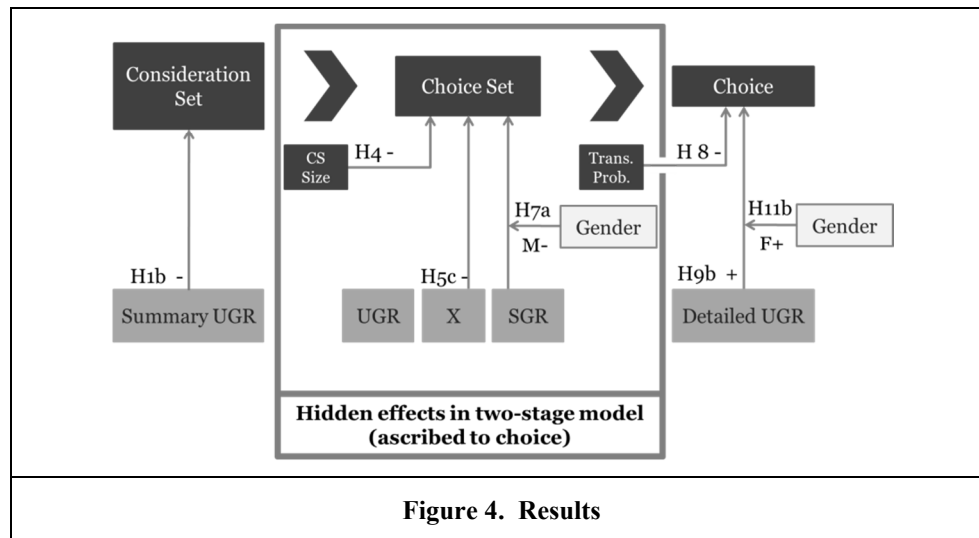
Consideration Set

H1b -

Summary UGR

Choice Set

CS Size

H4 -

H7a

M-

Gender

H5c -

UGR

X

SGR

Hidden effects in two-stage model (ascribed to choice)

Choice

Trans. Prob.

H 8 -

H11b

F+

Gender

H9b +

Detailed UGR

Figure 4. Results